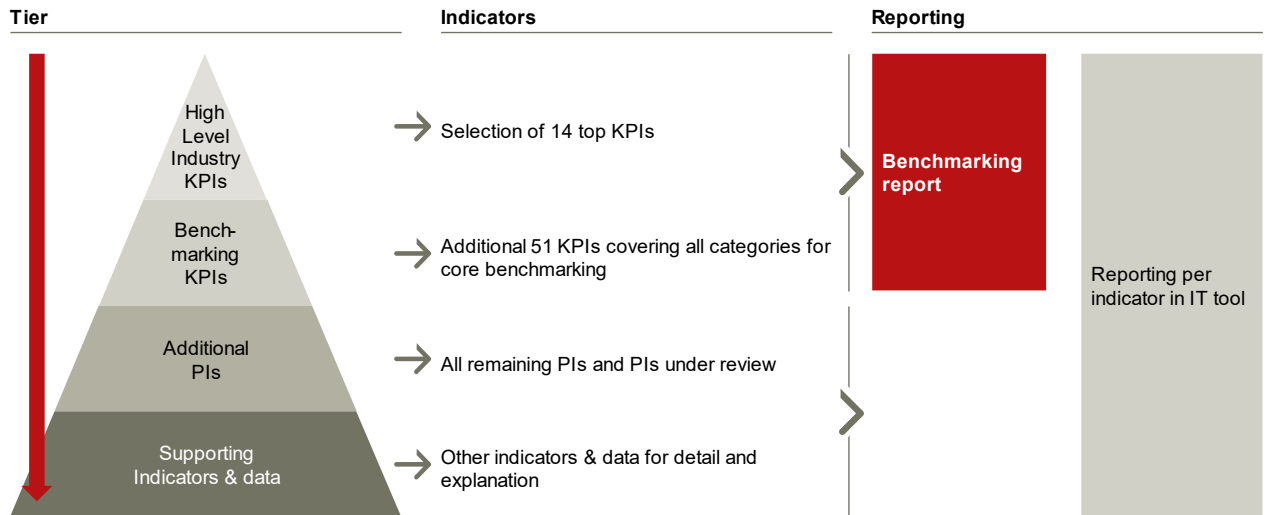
Tier

Indicators

Reporting

High Level Industry KPIs

Selection of 14 top KPIs

Benchmarking KPIs

Additional 51 KPIs covering all categories for core benchmarking

Additional PIs

All remaining PIs and PIs under review

Supporting Indicators & data

Other indicators & data for detail and explanation

Benchmarking report

Reporting per indicator in IT tool